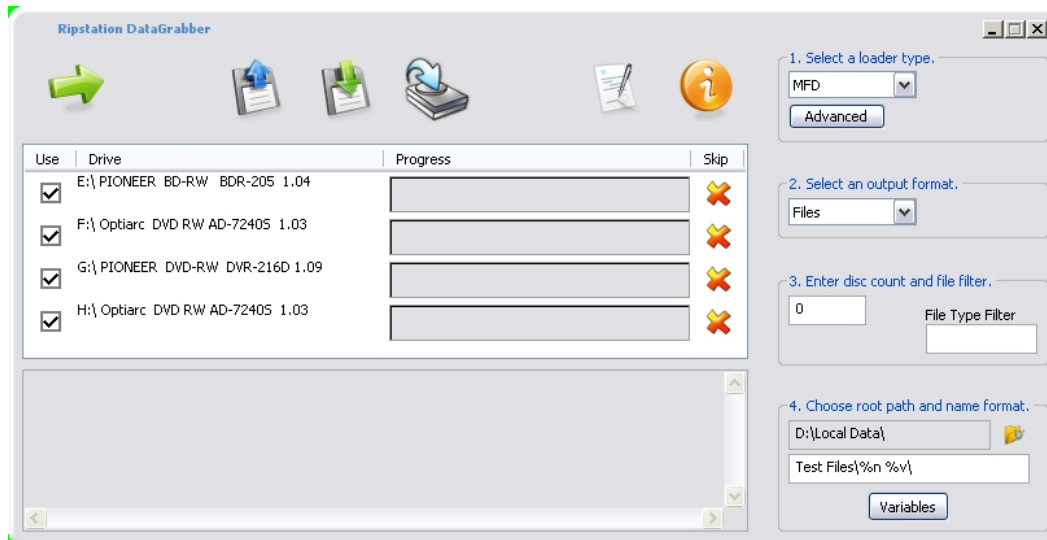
Ripstation DataGrabber

| Use | Drive | Progress | Skip |
|---|---|---|---|
| ☑ | E:\ PIONEER BD-RW BDR-205 1.04 | | |
| ☑ | F:\ Optiarc DVD RW AD-7240S 1.03 | | |
| ☑ | G:\ PIONEER DVD-RW DVR-216D 1.09 | | |
| ☑ | H:\ Optiarc DVD RW AD-7240S 1.03 | | |

1. Select a loader type.
MFD
Advanced

2. Select an output format.
Files

3. Enter disc count and file filter.
0
File Type Filter

4. Choose root path and name format.
D:\Local Data\
Test Files\%n %v\
Variables